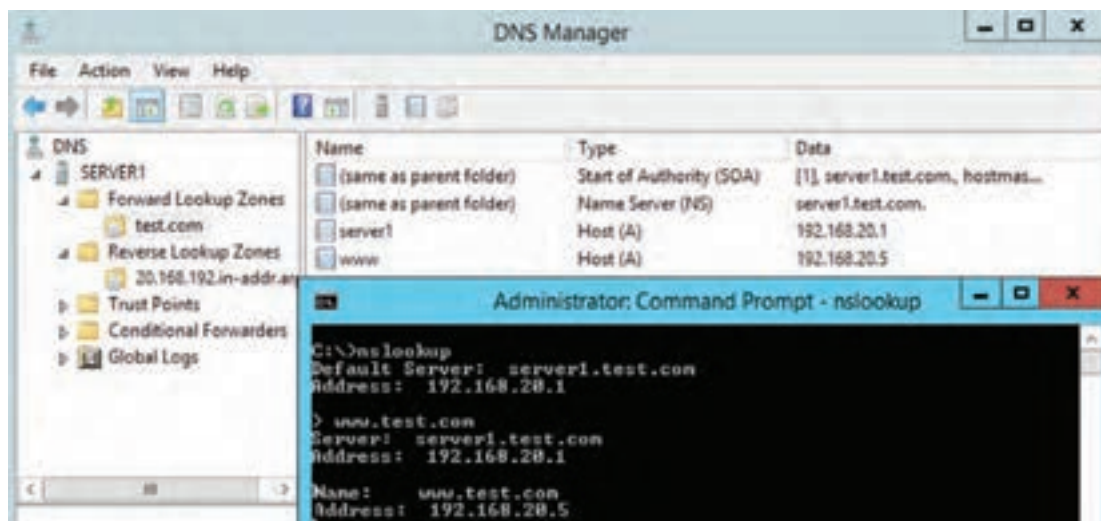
DNS Manager

File Action View Help

DNS
SERVER1
Forward Lookup Zones
test.com
Reverse Lookup Zones
20.168.192.in-addr.ar
Trust Points
Conditional Forwarders
Global Logs

| Name | Type | Data |
|---|---|---|
| (same as parent folder) | Start of Authority (SOA) | [1], server1.test.com., hostmas... |
| (same as parent folder) | Name Server (NS) | server1.test.com. |
| server1 | Host (A) | 192.168.20.1 |
| www | Host (A) | 192.168.20.5 |

Administrator: Command Prompt - nslookup

C:\>nslookup
Default Server: server1.test.com
Address: 192.168.20.1

> www.test.com
Server: server1.test.com
Address: 192.168.20.1

Name: www.test.com
Address: 192.168.20.5